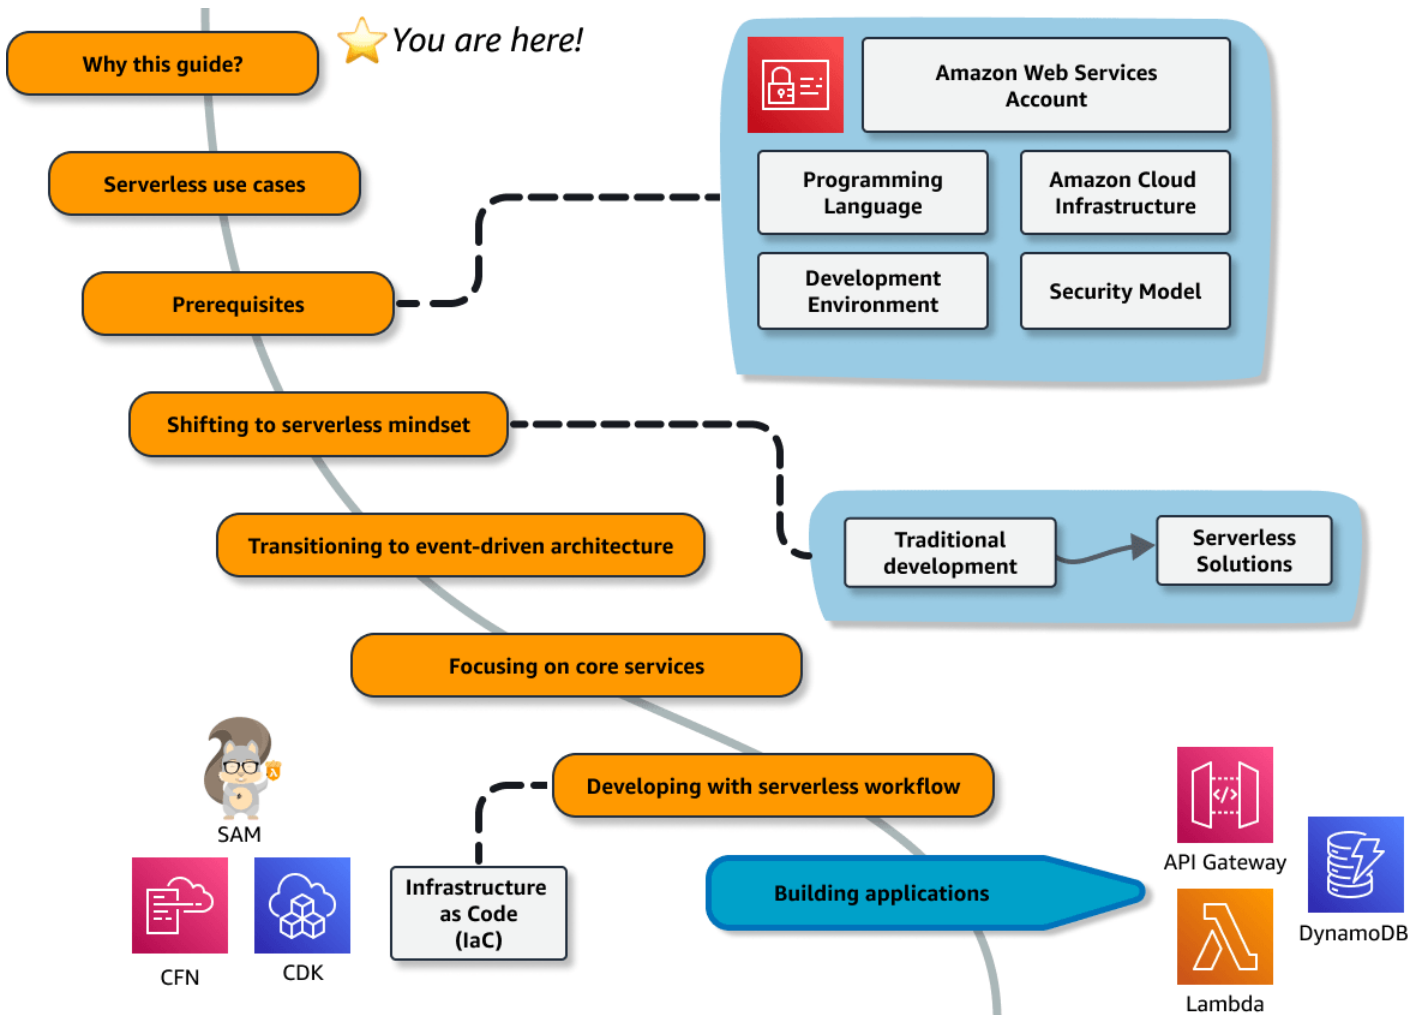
Why this guide?

You are here!

Amazon Web Services Account

Programming Language

Amazon Cloud Infrastructure

Development Environment

Security Model

Serverless use cases

Prerequisites

Shifting to serverless mindset

Traditional development

Serverless Solutions

Transitioning to event-driven architecture

Focusing on core services

SAM

Developing with serverless workflow

Infrastructure as Code (IaC)

CFN

CDK

Building applications

API Gateway

DynamoDB

Lambda